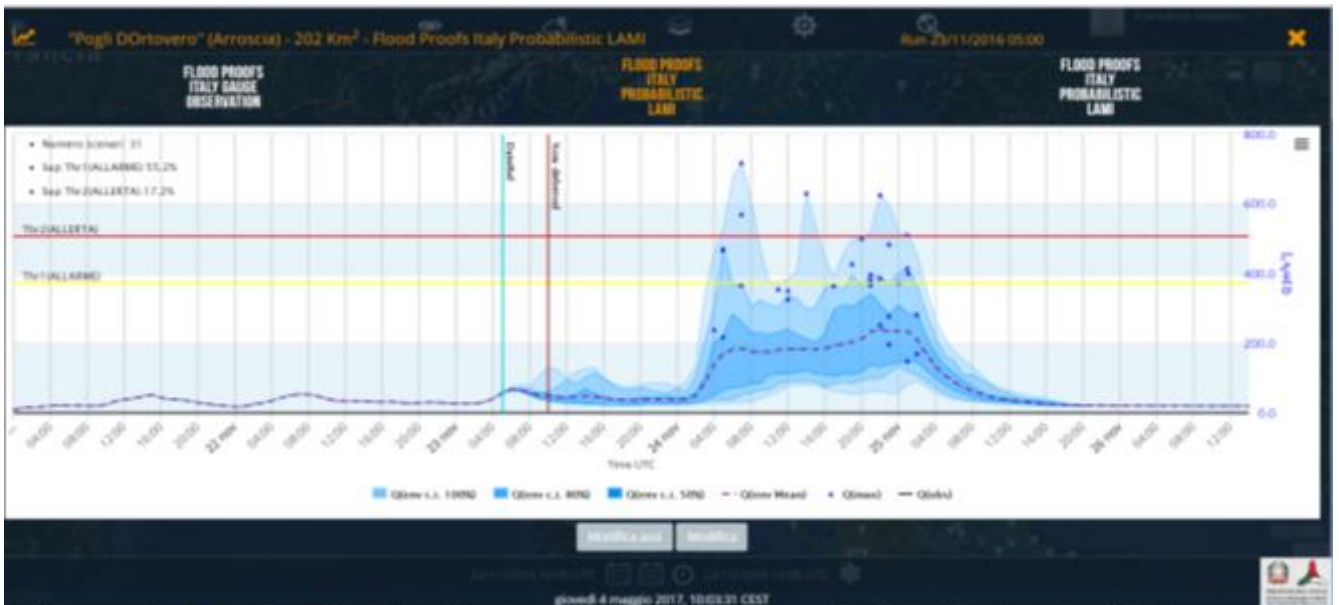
"Pogli DOrtovero" (Arroscia) - 202 Km² - Flood Proofs Italy Probabilistic LAMI

Run 23/11/2016 05:00

FLOOD PROOFS ITALY GAUGE OBSERVATION

FLOOD PROOFS ITALY PROBABILISTIC LAMI

FLOOD PROOFS ITALY PROBABILISTIC LAMI

• Numero Scenari: 31
• Sup. Thr.1(ALLARME): 55.2%
• Sup. Thr.2(ALLERTA): 17.2%

Thr.2(ALLERTA)

Thr.1(ALLARME)

Dateref

Now

800.0

600.0

400.0

200.0

0.0

Q[m³/s]

04:00 08:00 12:00 16:00 20:00 22 nov 04:00 08:00 12:00 16:00 20:00 23 nov 04:00 08:00 12:00 16:00 20:00 24 nov 04:00 08:00 12:00 16:00 20:00 25 nov 04:00 08:00 12:00 16:00 20:00 26 nov 04:00 08:00 12:00

Time UTC

Q(env c.i. 100%) Q(env c.i. 80%) Q(env c.i. 50%) Q(env Mean) Q(max) Q(obs)

Modifica assi Modifica

giovedì 4 maggio 2017, 10:03:31 CEST